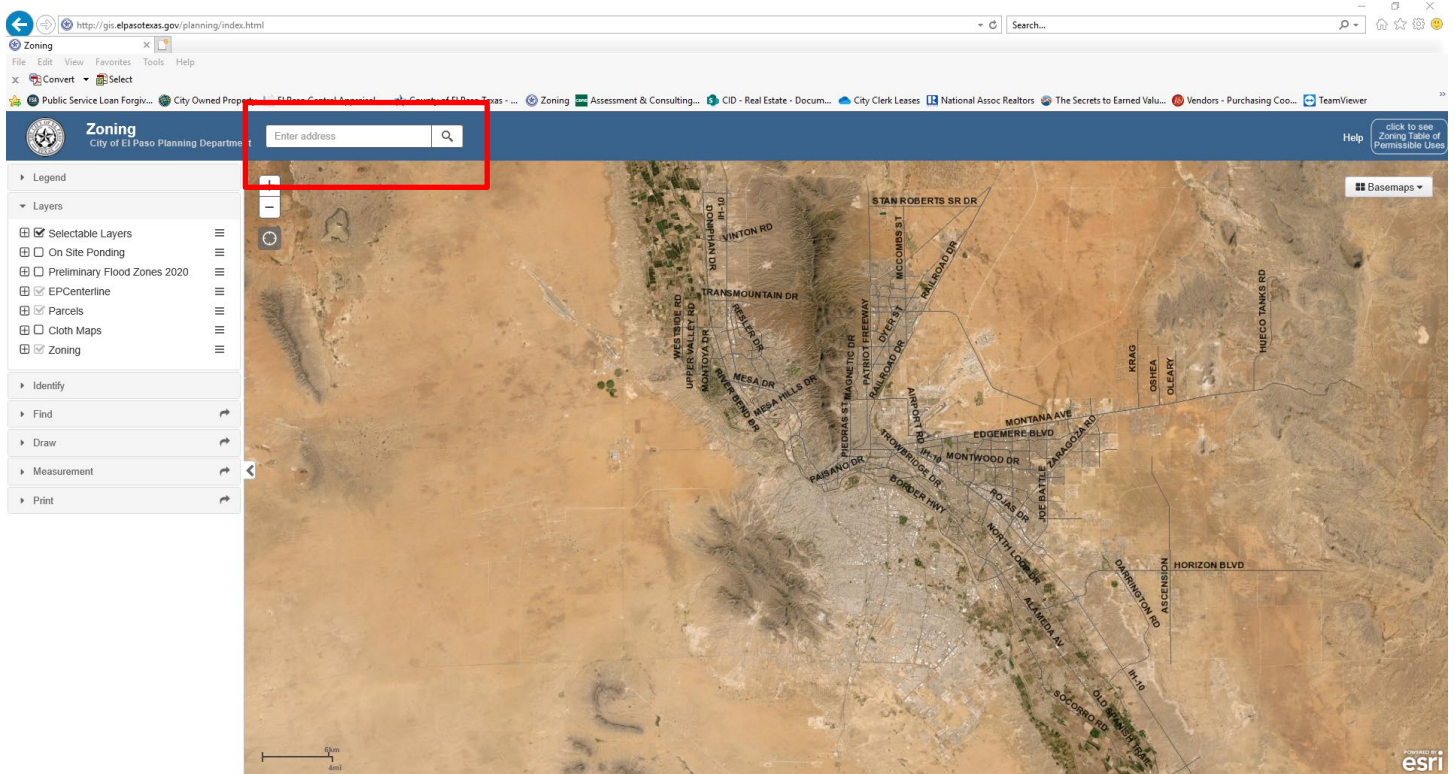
http://gis.elpasotexas.gov/planning/index.html

Search...

Zoning

File Edit View Favorites Tools Help

Convert Select

Public Service Loan Forgiv... City Owned Prop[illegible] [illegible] County of El Paso Texas - ... Zoning Assessment & Consulting... CID - Real Estate - Docum... City Clerk Leases National Assoc Realtors The Secrets to Earned Valu... Vendors - Purchasing Coo... TeamViewer

Zoning
City of El Paso Planning Departm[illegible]

Enter address

Help

click to see Zoning Table of Permissible Uses

Legend

Layers

Selectable Layers
On Site Ponding
Preliminary Flood Zones 2020
EPCenterline
Parcels
Cloth Maps
Zoning

Identify

Find

Draw

Measurement

Print

Basemaps

STAN ROBERTS SR DR
IH-10
DONIPHAN DR
VINTON RD
MCCOMBS ST
RAILROAD DR
TRANSMOUNTAIN DR
WESTSIDE RD
UPPER VALLEY RD
MONTOYA DR
RESLER DR
PATRIOT FREEWAY
DYER ST
RAILROAD DR
MAGNETIC DR
HUECO TANKS RD
KRAG
OSHEA
OLEARY
MESA DR
RIVER BEND DR
MESA HILLS DR
PIEDRAS ST
AIRPORT RD
MONTANA AVE
EDGEMERE BLVD
ZARAGOZA RD
TROWBRIDGE DR
IH-10
MONTWOOD DR
PAISANO DR
BORDER HWY
ROJAS DR
JOE BATTLE
NORTH LOOP DR
HORIZON BLVD
DARRINGTON RD
ASCENSION
ALAMEDA AV
IH-10
SOCORRO RD
OLD SPANISH TRAIL

6km
4mi

POWERED BY
esri